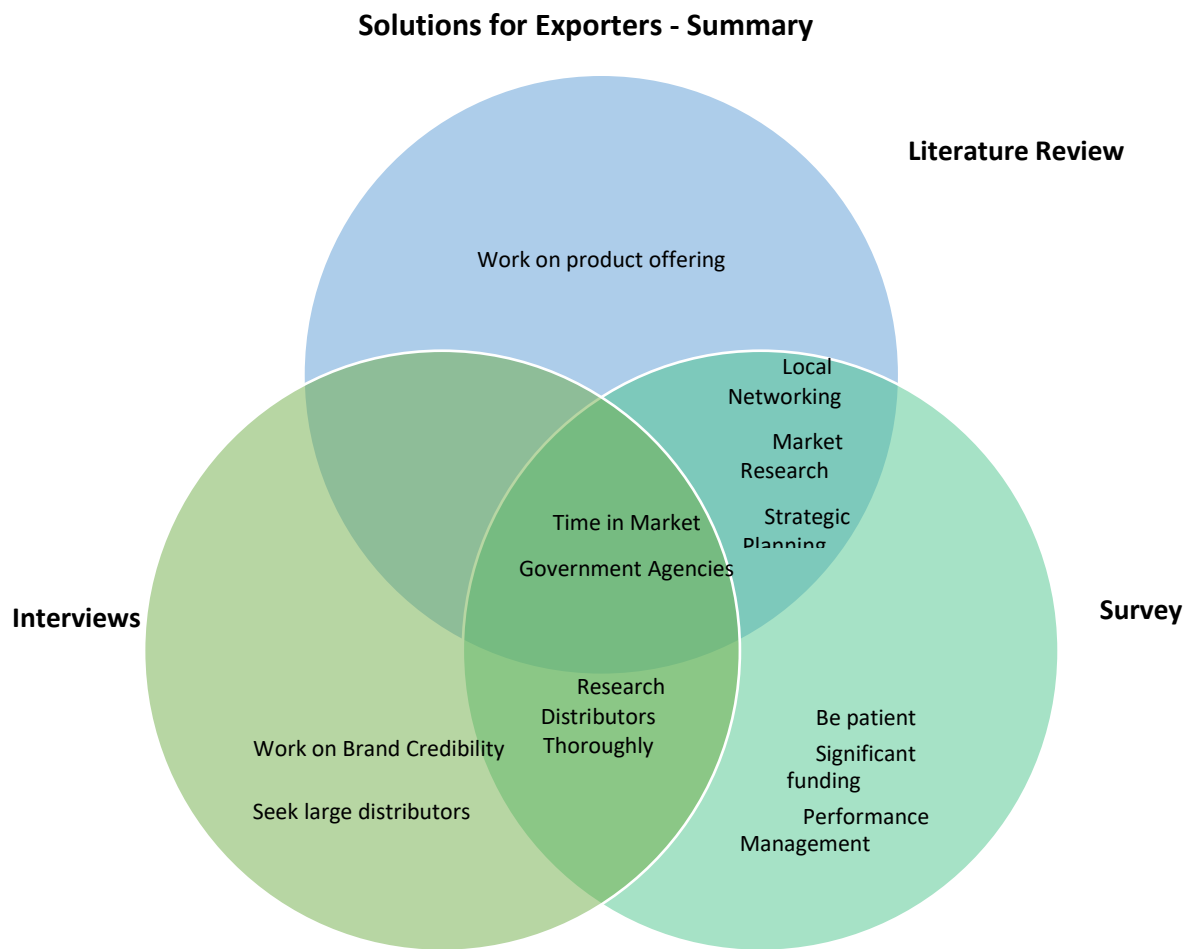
Solutions for Exporters - Summary

Literature Review

Work on product offering

Local Networking

Market Research

Strategic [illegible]

Time in Market

Government Agencies

Interviews

Survey

Research Distributors Thoroughly

Work on Brand Credibility

Seek large distributors

Be patient

Significant funding

Performance Management